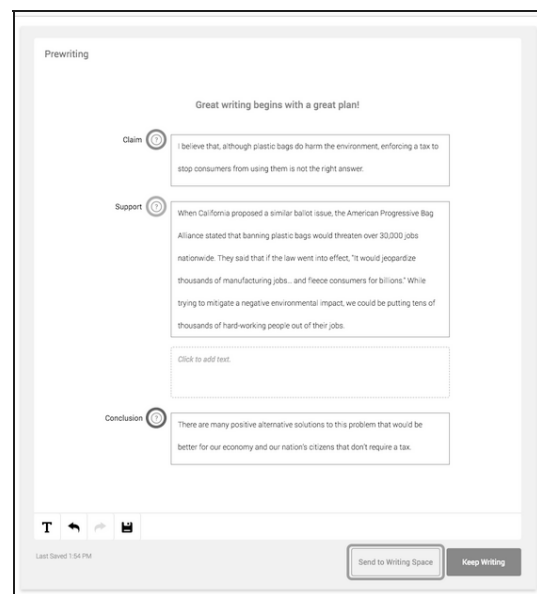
Prewriting

Great writing begins with a great plan!

Claim ?

I believe that, although plastic bags do harm the environment, enforcing a tax to stop consumers from using them is not the right answer.

Support ?

When California proposed a similar ballot issue, the American Progressive Bag Alliance stated that banning plastic bags would threaten over 30,000 jobs nationwide. They said that if the law went into effect, "It would jeopardize thousands of manufacturing jobs... and fleece consumers for billions." While trying to mitigate a negative environmental impact, we could be putting tens of thousands of hard-working people out of their jobs.

Click to add text.

Conclusion ?

There are many positive alternative solutions to this problem that would be better for our economy and our nation's citizens that don't require a tax.

T

Last Saved 1:54 PM

Send to Writing Space

Keep Writing